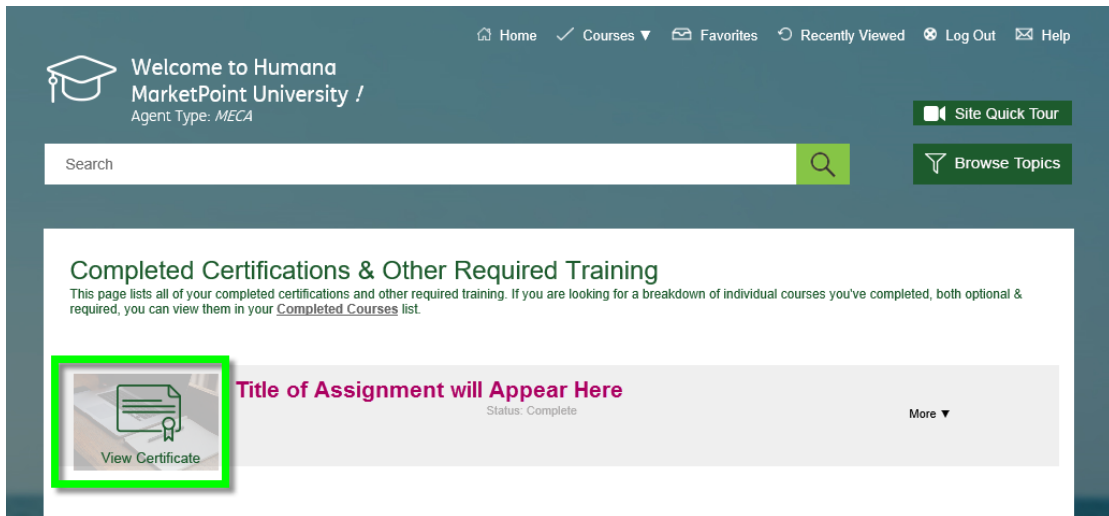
Home Courses ▼ Favorites Recently Viewed Log Out Help

Welcome to Humana MarketPoint University !
Agent Type: MECA

Site Quick Tour

Search

Browse Topics

Completed Certifications & Other Required Training
This page lists all of your completed certifications and other required training. If you are looking for a breakdown of individual courses you've completed, both optional & required, you can view them in your Completed Courses list.

Title of Assignment will Appear Here
Status: Complete

More ▼

View Certificate